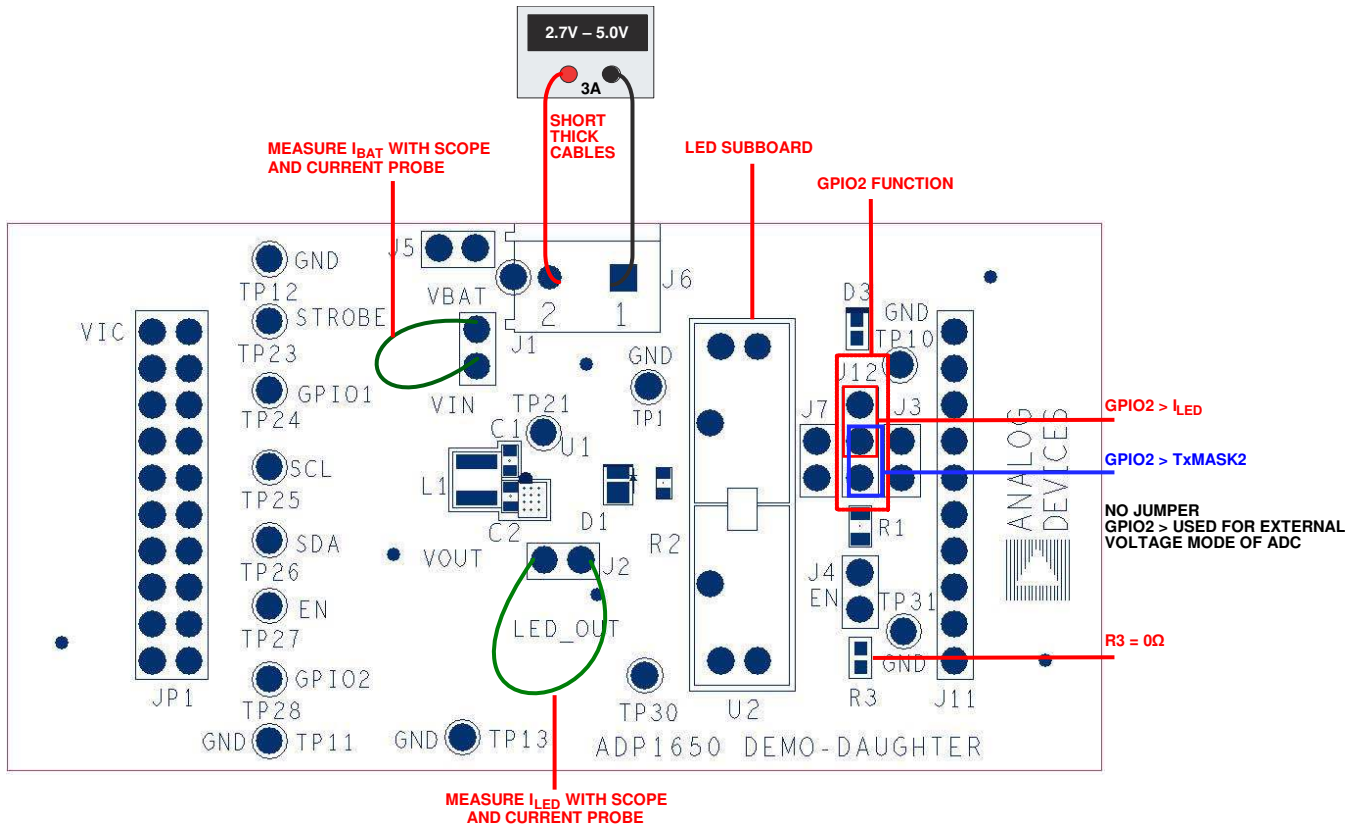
2.7V – 5.0V

3A

SHORT THICK CABLES

MEASURE $I_{BAT}$ WITH SCOPE AND CURRENT PROBE

LED SUBBOARD

GPIO2 FUNCTION

J5
GND
TP12
STROBE
TP23
GPIO1
TP24
SCL
TP25
SDA
TP26
EN
TP27
GPIO2
TP28
GND TP11
GND TP13

VIC
JP1

VBAT
J1
VIN
2 1
J6
GND
TP1
TP21
C1
U1
L1
C2
D1
R2
VOUT
J2
LED_OUT
TP30
U2
ADP1650 DEMO-DAUGHTER

D3
GND
TP10
J12
J7
J3
R1
J4
EN
TP31
GND
R3
J11

ANALOG DEVICES

GPIO2 > $I_{LED}$

GPIO2 > TxMASK2

NO JUMPER
GPIO2 > USED FOR EXTERNAL VOLTAGE MODE OF ADC

R3 = 0Ω

MEASURE $I_{LED}$ WITH SCOPE AND CURRENT PROBE